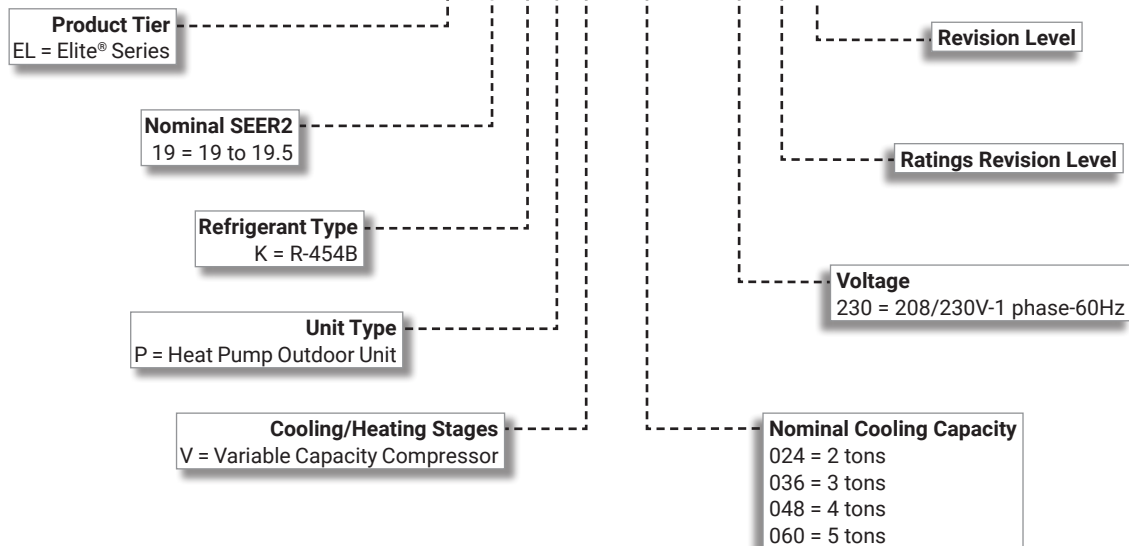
Product Tier
EL = Elite® Series

Nominal SEER2
19 = 19 to 19.5

Refrigerant Type
K = R-454B

Unit Type
P = Heat Pump Outdoor Unit

Cooling/Heating Stages
V = Variable Capacity Compressor

Revision Level

Ratings Revision Level

Voltage
230 = 208/230V-1 phase-60Hz

Nominal Cooling Capacity
024 = 2 tons
036 = 3 tons
048 = 4 tons
060 = 5 tons